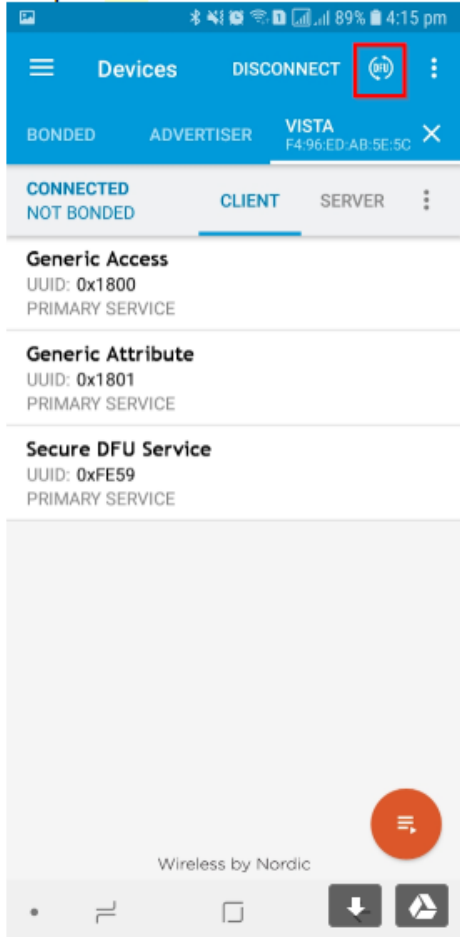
89% 4:15 pm

Devices DISCONNECT DFU

BONDED ADVERTISER VISTA F4:96:ED:AB:5E:5C

CONNECTED
NOT BONDED

CLIENT SERVER

Generic Access
UUID: 0x1800
PRIMARY SERVICE

Generic Attribute
UUID: 0x1801
PRIMARY SERVICE

Secure DFU Service
UUID: 0xFE59
PRIMARY SERVICE

Wireless by Nordic